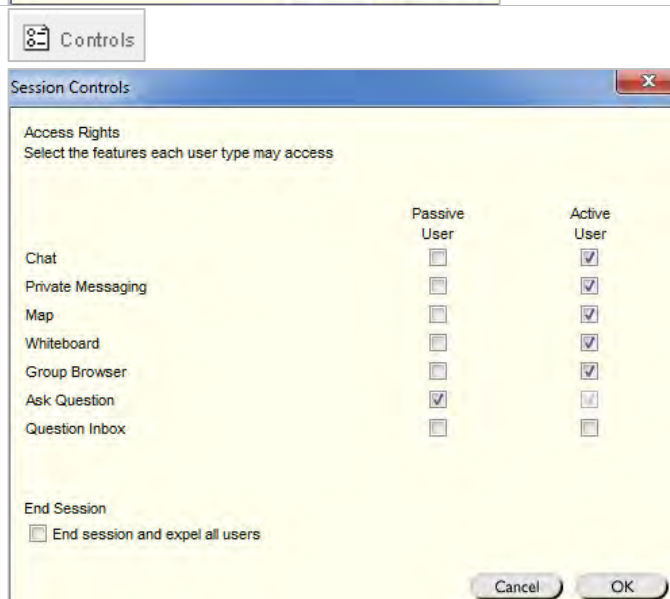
Controls

Session Controls

Access Rights
Select the features each user type may access

| | Passive User | Active User |
|---|---|---|
| Chat | ☐ | ☑ |
| Private Messaging | ☐ | ☑ |
| Map | ☐ | ☑ |
| Whiteboard | ☐ | ☑ |
| Group Browser | ☐ | ☑ |
| Ask Question | ☑ | ☑ |
| Question Inbox | ☐ | ☐ |

End Session
☐ End session and expel all users

Cancel OK